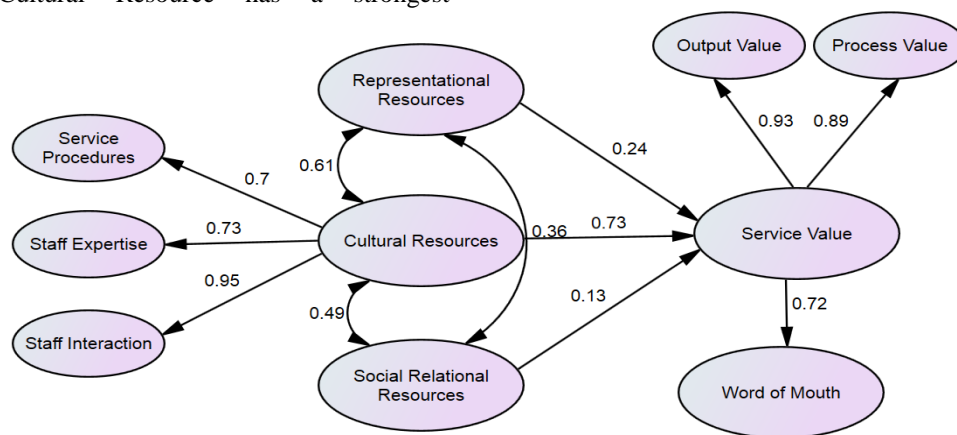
Cultural Resource has a strongest

Output Value

Process Value

Representational Resources

0.93

0.89

Service Procedures

0.24

0.61

0.7

0.73

0.73

Cultural Resources

0.36

Service Value

Staff Expertise

0.95

0.13

0.72

0.49

Staff Interaction

Social Relational Resources

Word of Mouth